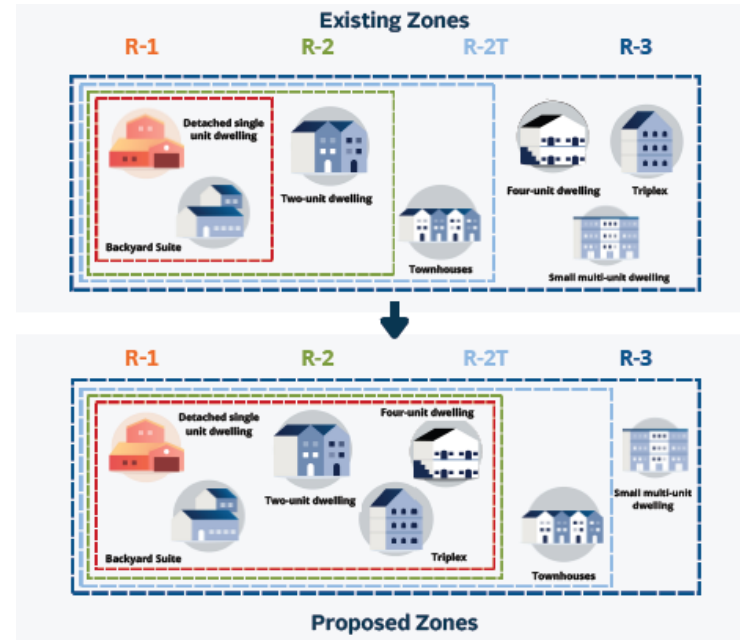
Existing Zones

R-1 R-2 R-2T R-3

Detached single unit dwelling

Two-unit dwelling

Backyard Suite

Townhouses

Four-unit dwelling

Triplex

Small multi-unit dwelling

R-1 R-2 R-2T R-3

Detached single unit dwelling

Four-unit dwelling

Two-unit dwelling

Small multi-unit dwelling

Backyard Suite

Triplex

Townhouses

Proposed Zones